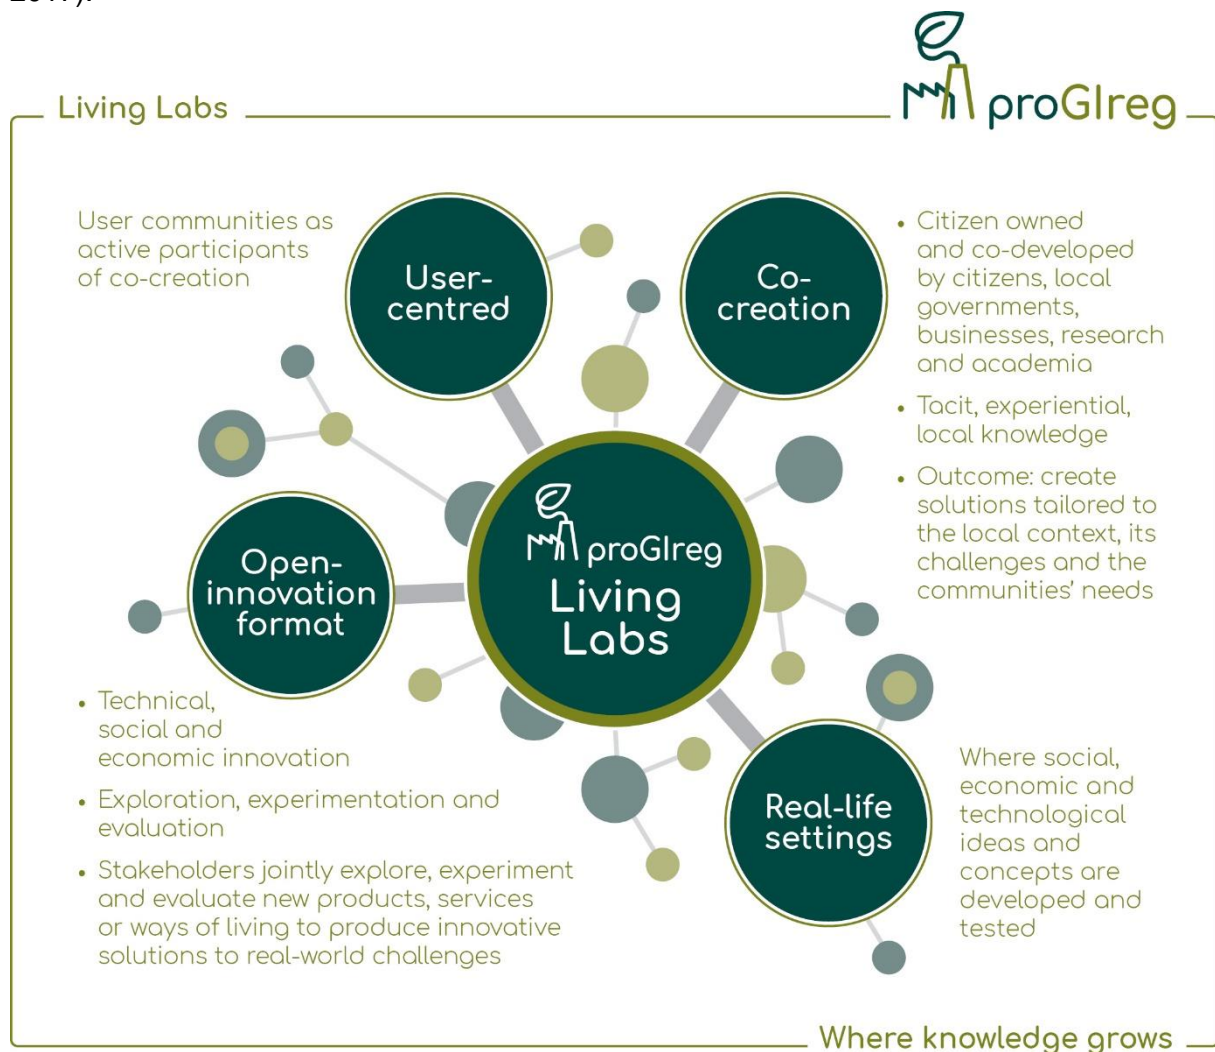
Living Labs

proGIreg

User communities as active participants of co-creation

User-centred

Co-creation

• Citizen owned and co-developed by citizens, local governments, businesses, research and academia

• Tacit, experiential, local knowledge

• Outcome: create solutions tailored to the local context, its challenges and the communities' needs

proGIreg
Living Labs

Open-innovation format

• Technical, social and economic innovation

• Exploration, experimentation and evaluation

• Stakeholders jointly explore, experiment and evaluate new products, services or ways of living to produce innovative solutions to real-world challenges

Real-life settings

Where social, economic and technological ideas and concepts are developed and tested

Where knowledge grows